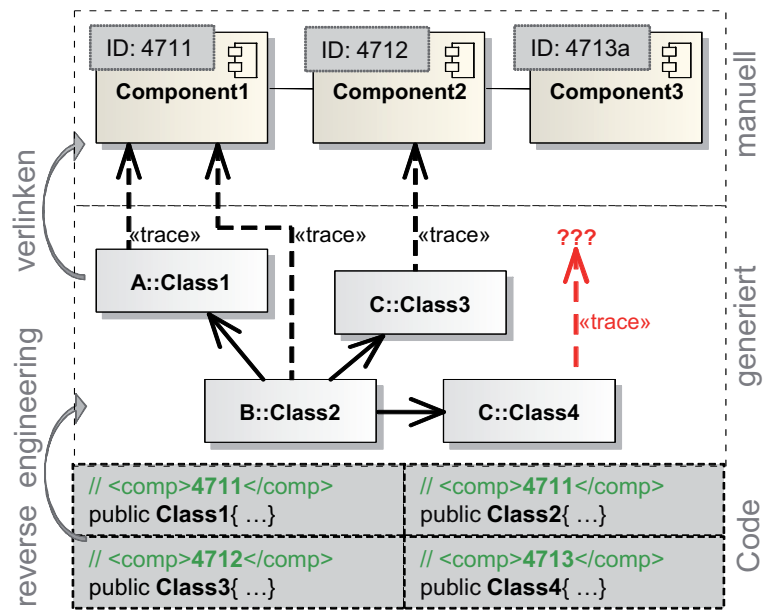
ID: 4711
Component1

ID: 4712
Component2

ID: 4713a
Component3

manuell

verlinken

«trace»
«trace»
«trace»
???
«trace»

A::Class1
C::Class3
B::Class2
C::Class4

generiert

reverse engineering

| // <comp>**4711**</comp> public **Class1**{ …} | // <comp>**4711**</comp> public **Class2**{ …} |
|---|---|
| // <comp>**4712**</comp> public **Class3**{ …} | // <comp>**4713**</comp> public **Class4**{ …} |

Code